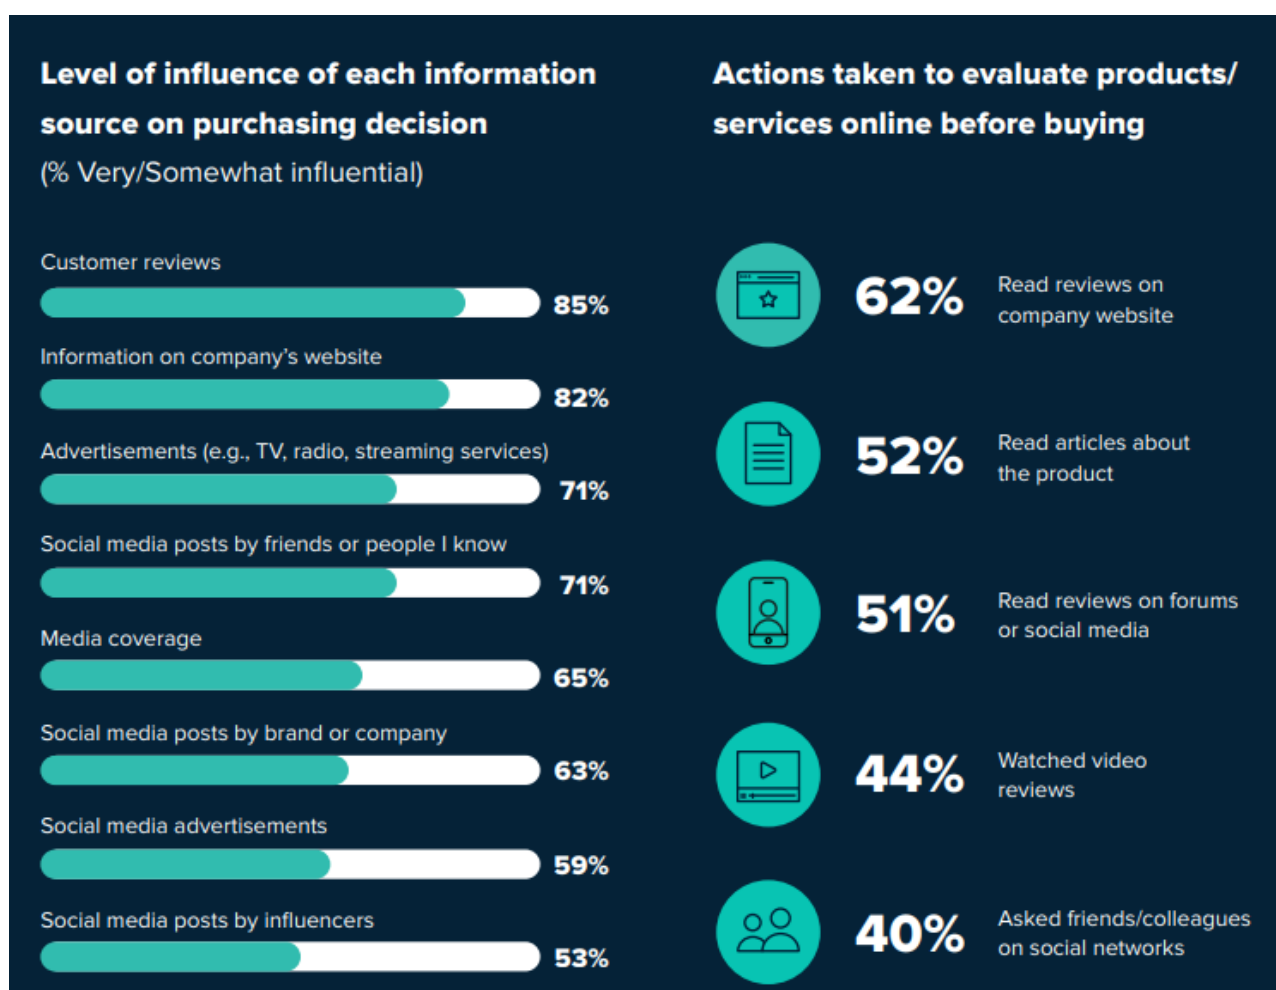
Level of influence of each information source on purchasing decision
(% Very/Somewhat influential)

Customer reviews
85%

Information on company's website
82%

Advertisements (e.g., TV, radio, streaming services)
71%

Social media posts by friends or people I know
71%

Media coverage
65%

Social media posts by brand or company
63%

Social media advertisements
59%

Social media posts by influencers
53%

Actions taken to evaluate products/ services online before buying

62% Read reviews on company website

52% Read articles about the product

51% Read reviews on forums or social media

44% Watched video reviews

40% Asked friends/colleagues on social networks